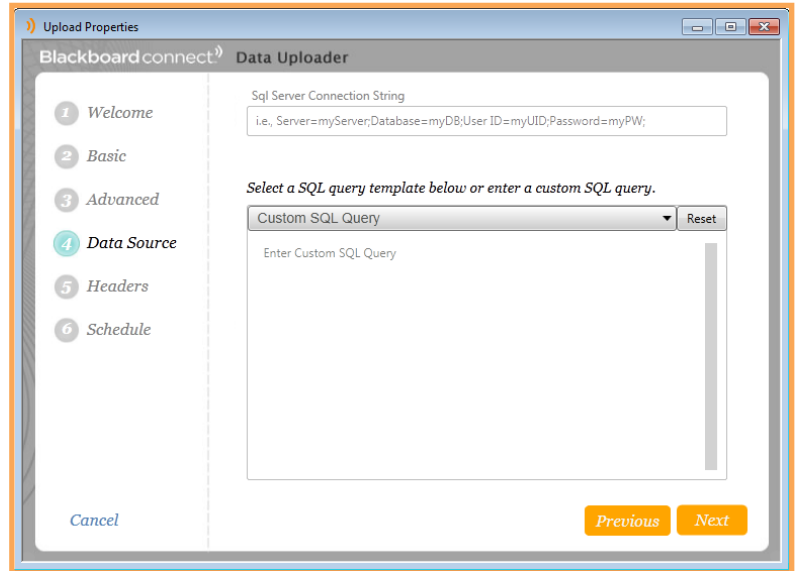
Upload Properties

Blackboard connect Data Uploader

1 Welcome
2 Basic
3 Advanced
4 Data Source
5 Headers
6 Schedule

Sql Server Connection String

i.e., Server=myServer;Database=myDB;User ID=myUID;Password=myPW;

Select a SQL query template below or enter a custom SQL query.

Custom SQL Query

Reset

Enter Custom SQL Query

Cancel

Previous

Next